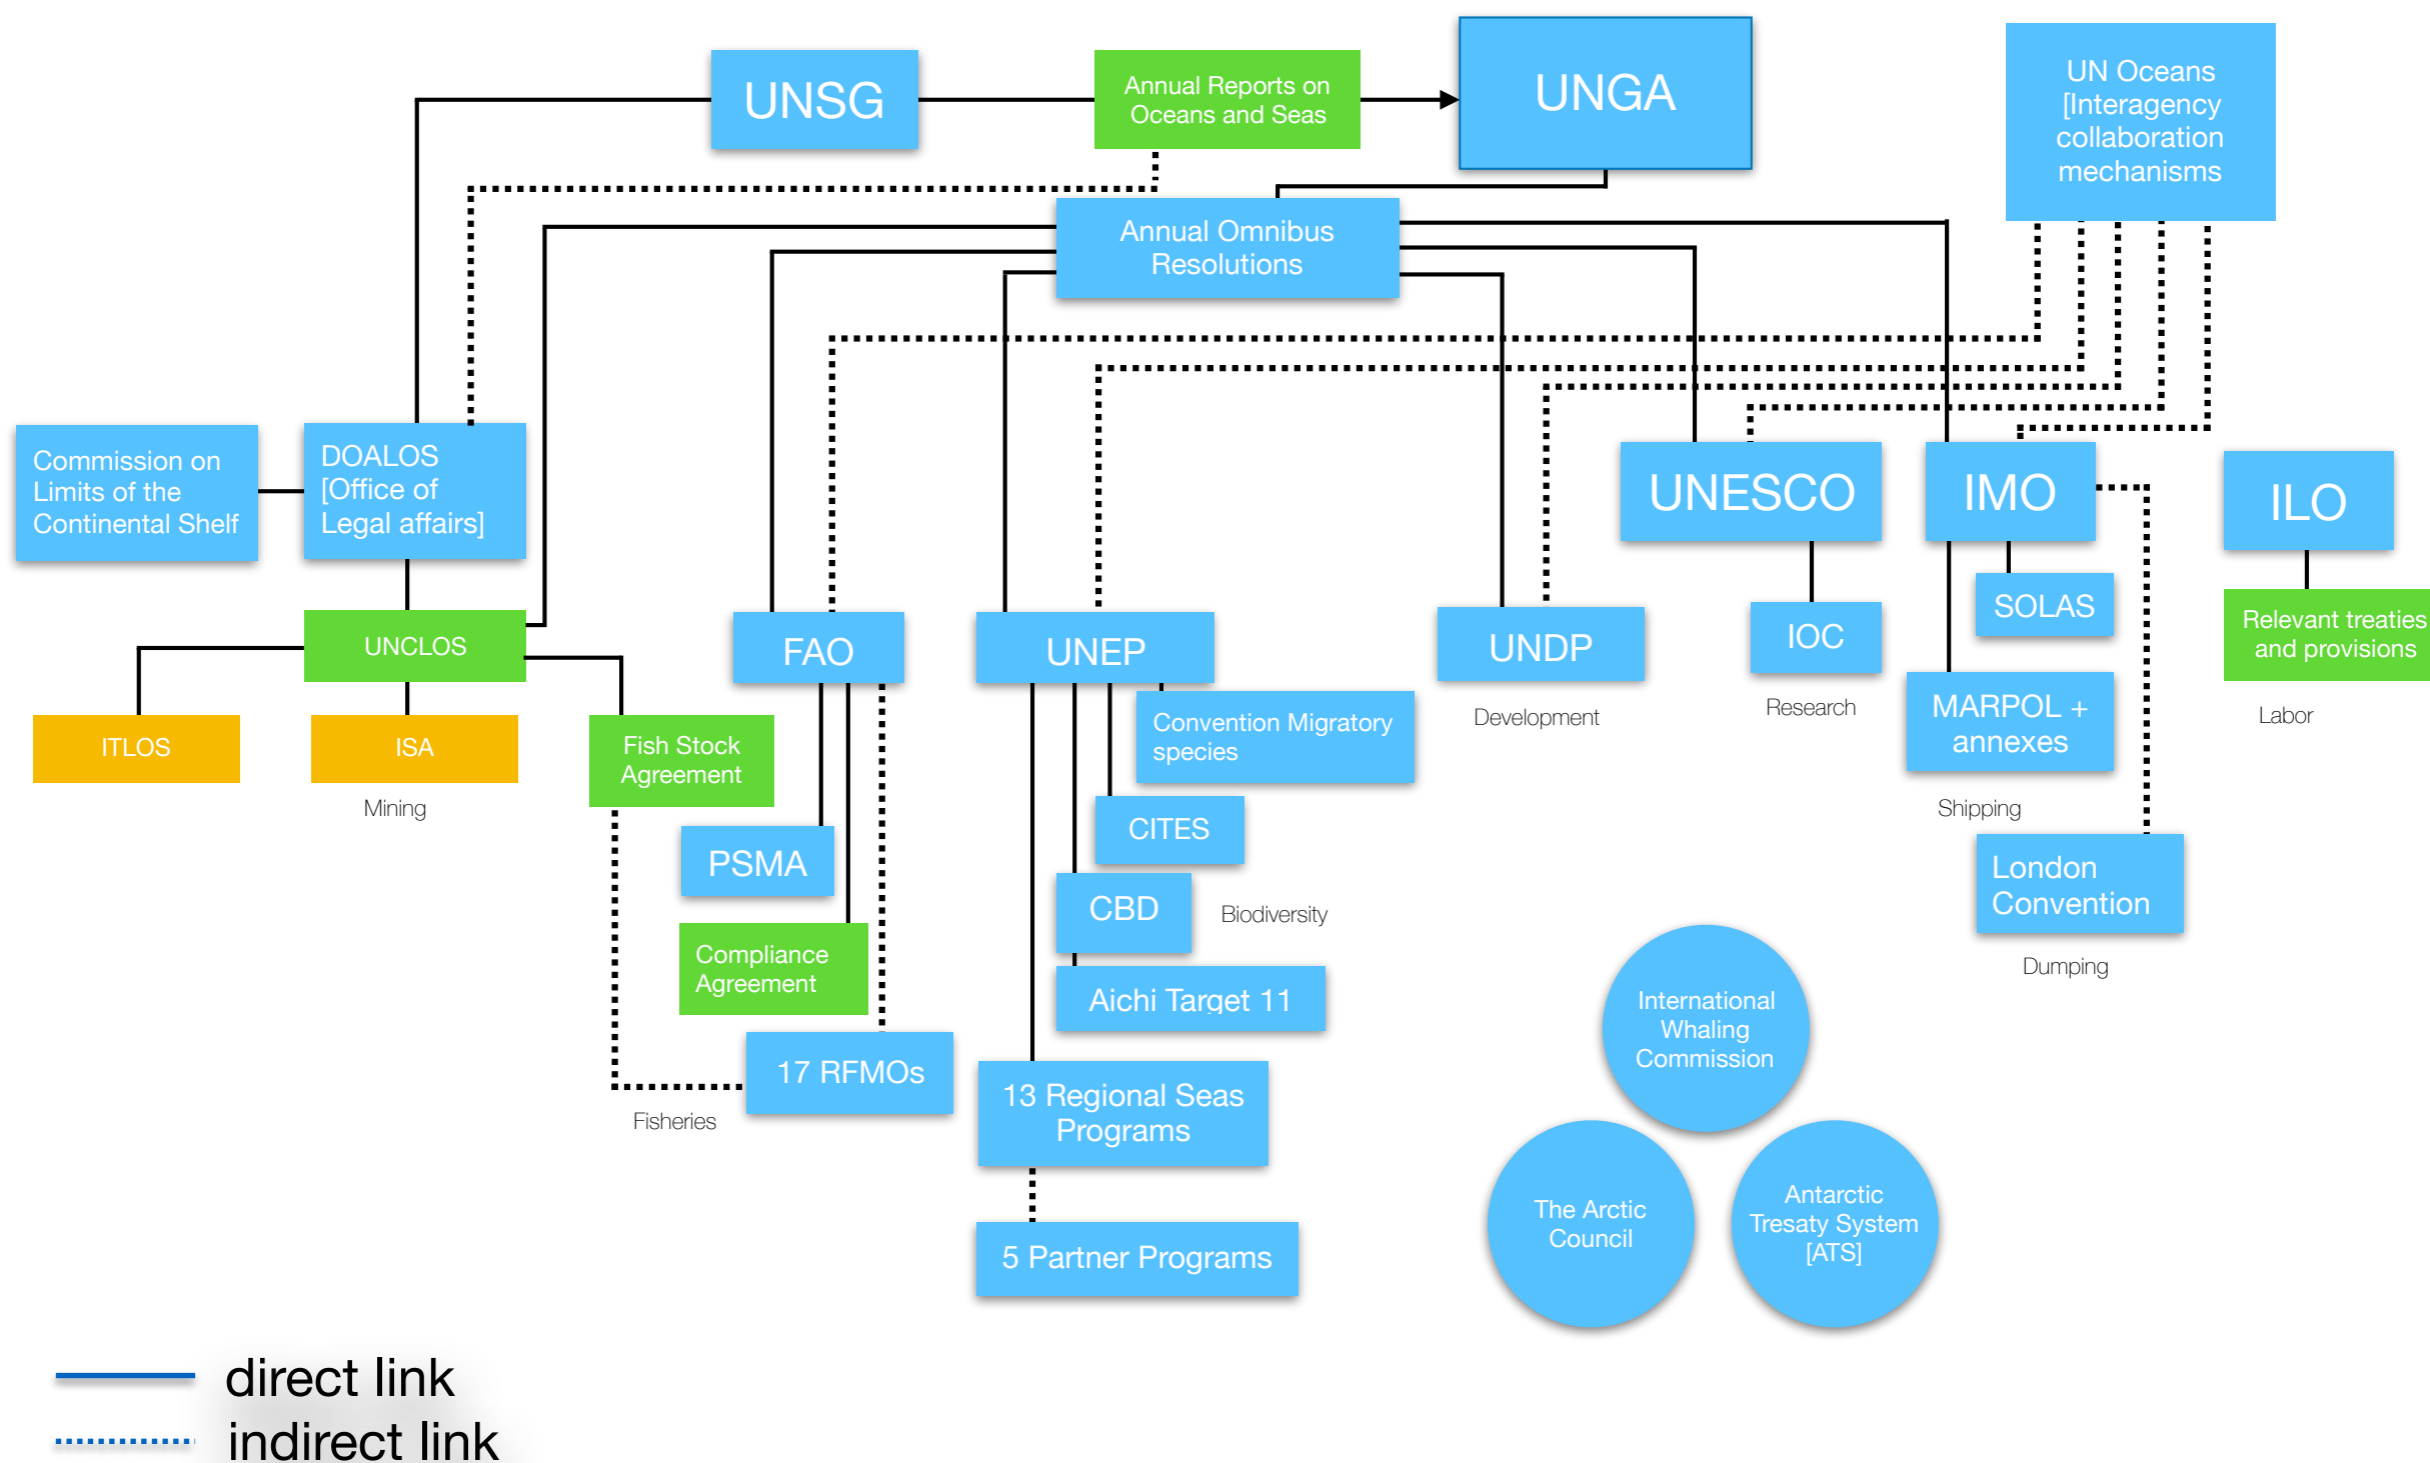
UNSG

Annual Reports on Oceans and Seas

UNGA

UN Oceans [Interagency collaboration mechanisms

Annual Omnibus Resolutions

Commission on Limits of the Continental Shelf

DOALOS [Office of Legal affairs]

UNESCO

IMO

ILO

UNCLOS

FAO

UNEP

UNDP

IOC

SOLAS

Relevant treaties and provisions

ITLOS

ISA

Mining

Fish Stock Agreement

Convention Migratory species

Development

Research

MARPOL + annexes

Labor

PSMA

CITES

Shipping

CBD

Biodiversity

London Convention

Compliance Agreement

Aichi Target 11

Dumping

International Whaling Commission

17 RFMOs

13 Regional Seas Programs

Fisheries

The Arctic Council

Antarctic Tresaty System [ATS]

5 Partner Programs

direct link

indirect link